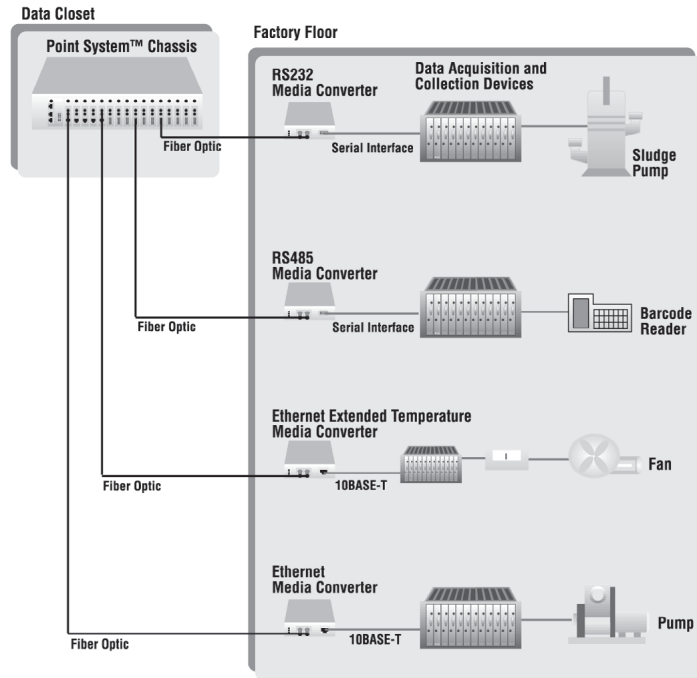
Data Closet

Point System™ Chassis

Factory Floor

RS232 Media Converter

Data Acquisition and Collection Devices

Fiber Optic

Serial Interface

Sludge Pump

RS485 Media Converter

Fiber Optic

Serial Interface

Barcode Reader

Ethernet Extended Temperature Media Converter

Fiber Optic

10BASE-T

Fan

Ethernet Media Converter

Fiber Optic

10BASE-T

Pump